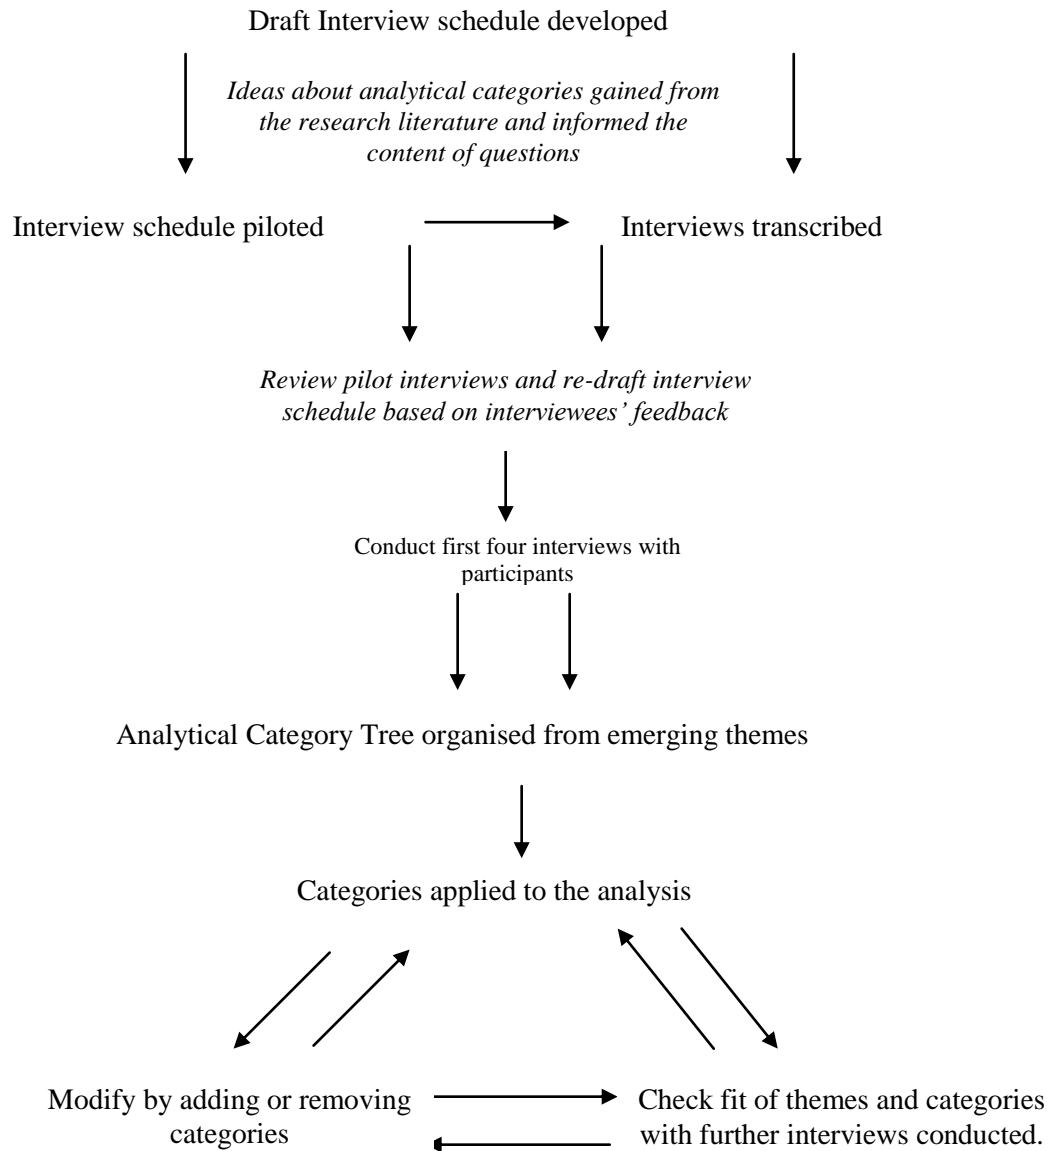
Draft Interview schedule developed

*Ideas about analytical categories gained from the research literature and informed the content of questions*

Interview schedule piloted

Interviews transcribed

*Review pilot interviews and re-draft interview schedule based on interviewees' feedback*

Conduct first four interviews with participants

Analytical Category Tree organised from emerging themes

Categories applied to the analysis

Modify by adding or removing categories

Check fit of themes and categories with further interviews conducted.